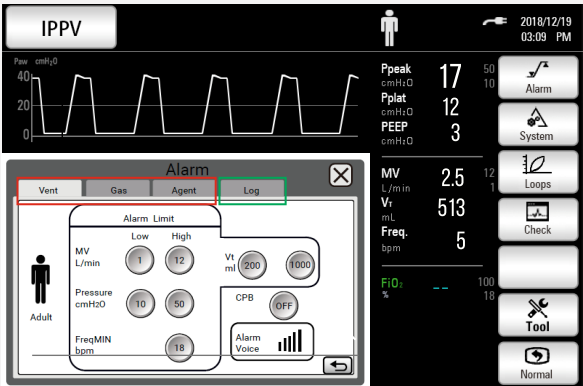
IPPV

2018/12/19
03:09 PM

Paw cmH₂O
40
20
0

Ppeak cmH₂O 17 50 10
Pplat cmH₂O 12
PEEP cmH₂O 3

Alarm
System

MV L/min 2.5 12 1
$V_T$ mL 513
Freq. bpm 5

Loops
Check

FiO₂ % -- 100 18

Tool
Normal

Alarm

Vent Gas Agent Log

Alarm Limit
Low High
MV L/min 1 12
Vt ml 200 1000
Pressure cmH2O 10 50
CPB OFF
Adult
FreqMIN bpm 18
Alarm Voice